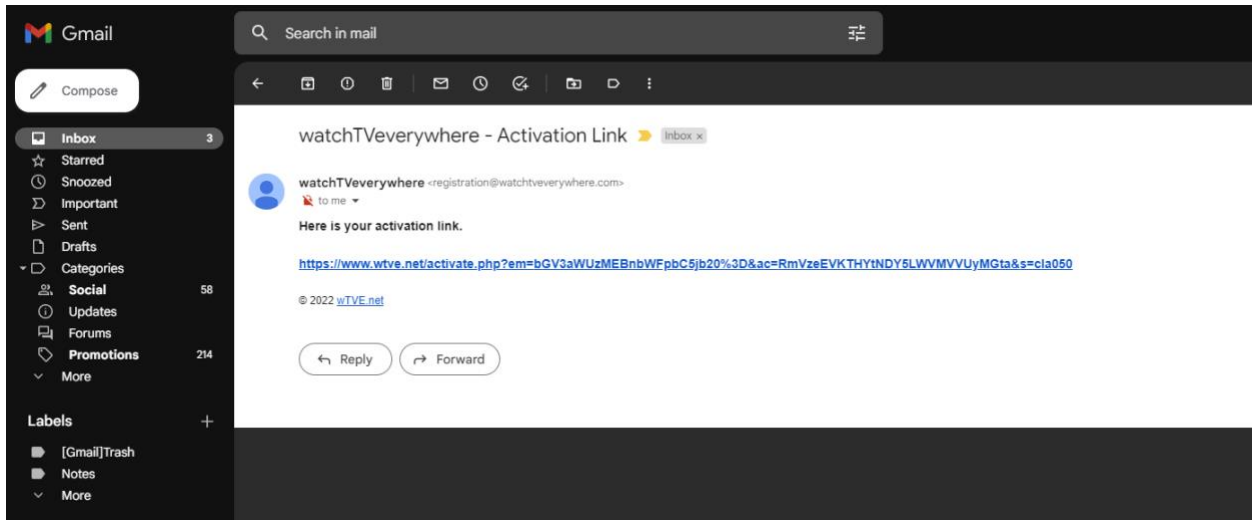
Gmail

Search in mail

Compose

Inbox 3
Starred
Snoozed
Important
Sent
Drafts
Categories
Social 58
Updates
Forums
Promotions 214
More

Labels +
[Gmail]Trash
Notes
More

watchTVeverywhere - Activation Link Inbox ×

watchTVeverywhere <registration@watchtveverywhere.com>
to me

Here is your activation link.

https://www.wtve.net/activate.php?em=bGV3aWUzMEBnbWFpbC5jb20%3D&ac=RmVzeEVKTHYtNDY5LWVMVVUyMGta&s=cla050

© 2022 wTVE.net

Reply
Forward